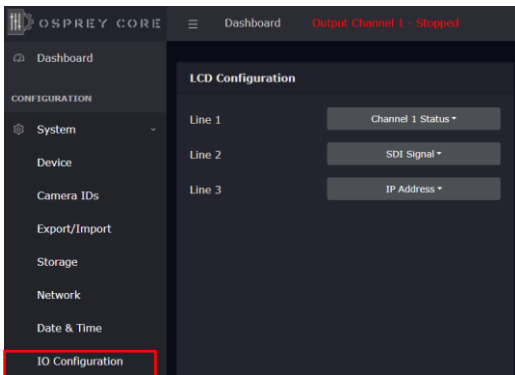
OSPREY CORE
Dashboard
Output Channel 1 - Stopped

Dashboard
CONFIGURATION
System
Device
Camera IDs
Export/Import
Storage
Network
Date & Time
IO Configuration

LCD Configuration

| Line 1 | Channel 1 Status |
|---|---|
| Line 2 | SDI Signal |
| Line 3 | IP Address |